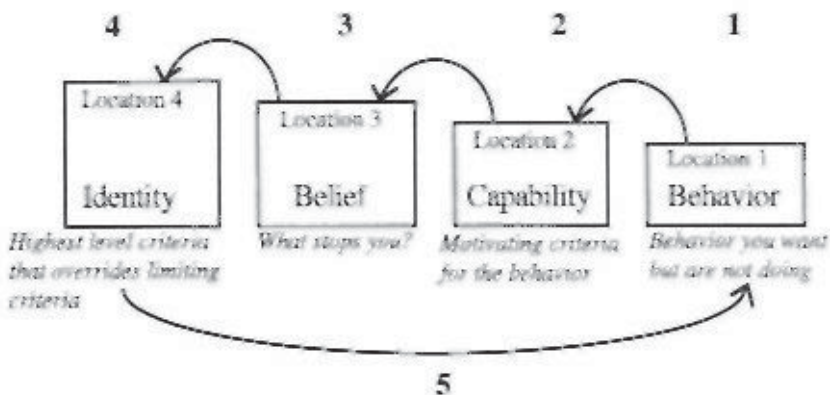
4

Location 4

Identity

Highest level criteria that overrides limiting criteria

3

Location 3

Belief

What stops you?

2

Location 2

Capability

Motivating criteria for the behavior

1

Location 1

Behavior

Behavior you want but are not doing

5